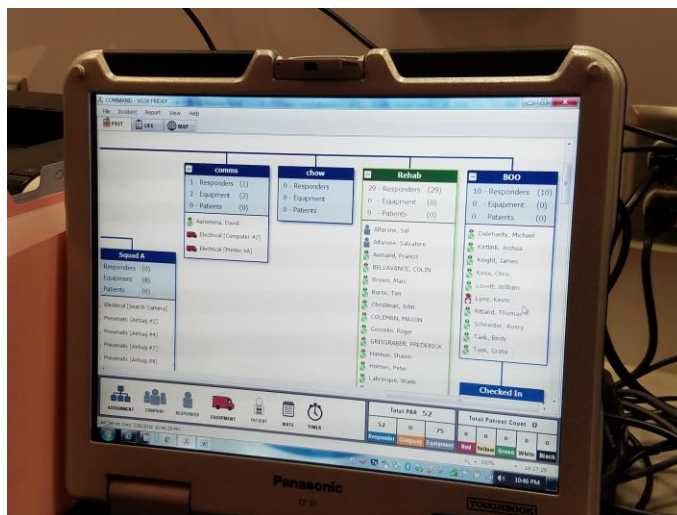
COMMAND - VIEW FRIDAY

File Incident Report View Help

PAST LRS MAP

comms
1 - Responders (1)
2 - Equipment (2)
0 - Patients (0)

Aumenna, David
Electrical [Computer #2]
Electrical [Printer 6A]

chow
0 - Responders
0 - Equipment
0 - Patients

Rehab
29 - Responders (29)
0 - Equipment (0)
0 - Patients (0)

Alfarone, Sal
Alfarone, Salvatore
Aumand, Francis
BELLAVANCE, COLIN
Brown, Max
Burns, Tim
Chrolman, John
COLEMAN, MASON
Gosselin, Roger
GREGGRABER, FREDERICK
Hanson, Shawn
Holmes, Peter
Labrecque, Wade

BOO
10 - Responders (10)
0 - Equipment (0)
0 - Patients (0)

Dalehanty, Michael
Kiefbink, Joshua
Knight, James
Knox, Chris
Lovett, William
Lyne, Kevin
Ritland, Thomas
Schneider, Avery
Task, Birdy
Task, Greta

Checked In

Squad A
Responders (0)
Equipment (8)
Patients (0)

Electrical [Search Camera]
Pneumatic [Airbag #2]
Pneumatic [Airbag #4]
Pneumatic [Airbag #7]
Pneumatic [Airbag #8]

ASSIGNMENT COMPANY RESPONDER EQUIPMENT PATIENT NOTE TIMER

Total PAX 52
52 0 75
Responder Company Equipment

Total Patient Count 0
0 0 0 0 0
Red Yellow Green White Black

10:46 PM

Panasonic
CF-31
TOUGHBOOK